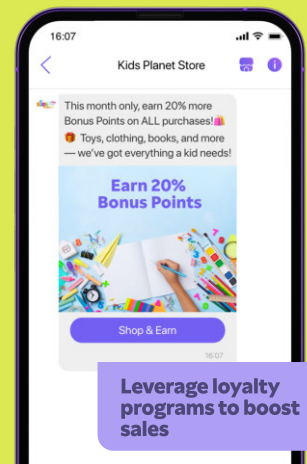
16:07

Kids Planet Store

This month only, earn 20% more Bonus Points on ALL purchases!🛍️
🎁 Toys, clothing, books, and more — we've got everything a kid needs!

Earn 20% Bonus Points

Shop & Earn

16:07

Leverage loyalty programs to boost sales